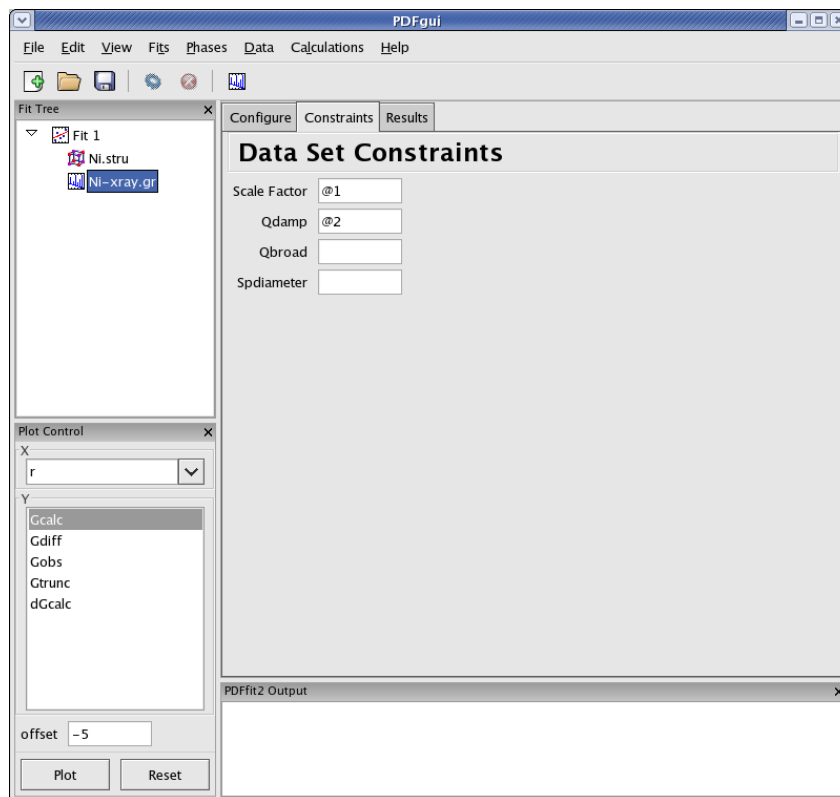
PDFgui

File Edit View Fits Phases Data Calculations Help

Fit Tree

Fit 1

Ni.stru

Ni-xray.gr

Configure | Constraints | Results

Data Set Constraints

Scale Factor @1

Qdamp @2

Qbroad

Spdiameter

Plot Control

X

r

Y

Gcalc
Gdiff
Gobs
Gtrunc
dGcalc

offset -5

Plot Reset

PDFfit2 Output